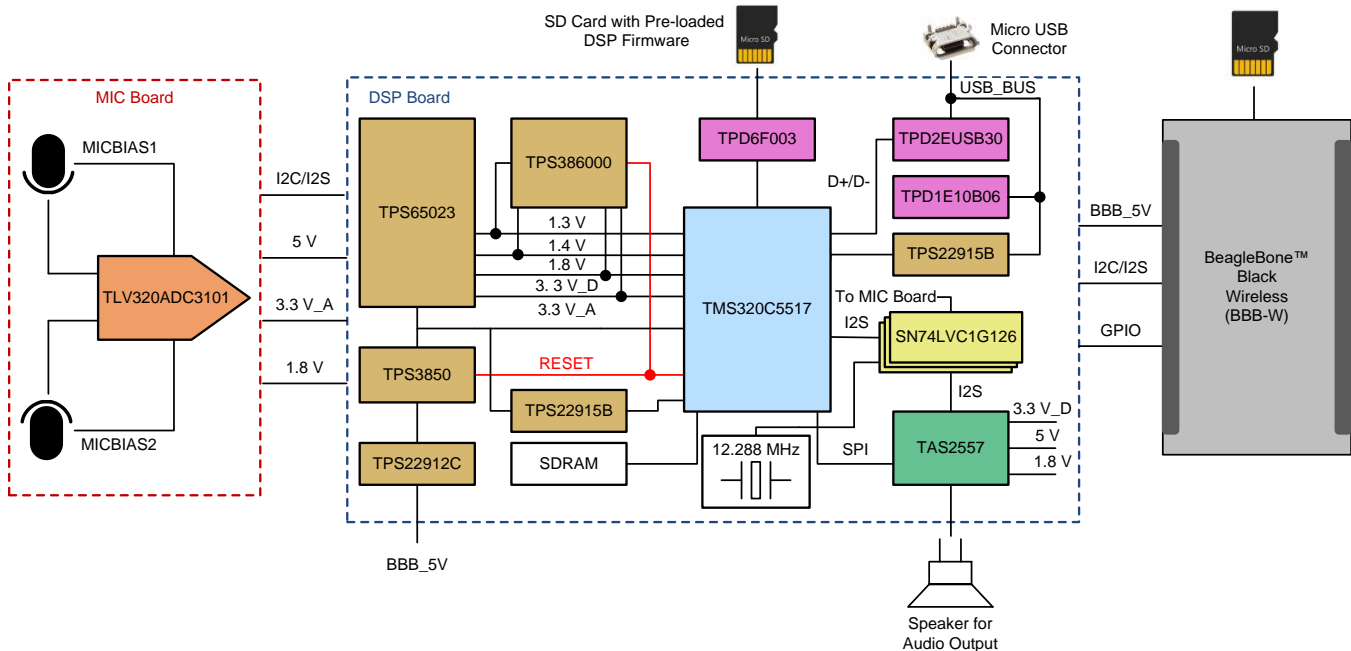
SD Card with Pre-loaded DSP Firmware

Micro SD

Micro USB Connector

Micro SD

MIC Board

DSP Board

MICBIAS1

I2C/I2S

TPS65023

TPS386000

TPD6F003

USB_BUS

TPD2EUSB30

D+/D-

TPD1E10B06

BBB_5V

1.3 V

1.4 V

1.8 V

3. 3 V_D

3.3 V_A

5 V

TLV320ADC3101

3.3 V_A

TMS320C5517

TPS22915B

I2C/I2S

BeagleBone™ Black Wireless (BBB-W)

To MIC Board

I2S

SN74LVC1G126

GPIO

1.8 V

TPS3850

RESET

I2S

TPS22915B

3.3 V_D

5 V

12.288 MHz

SPI

TAS2557

1.8 V

MICBIAS2

TPS22912C

SDRAM

BBB_5V

Speaker for Audio Output